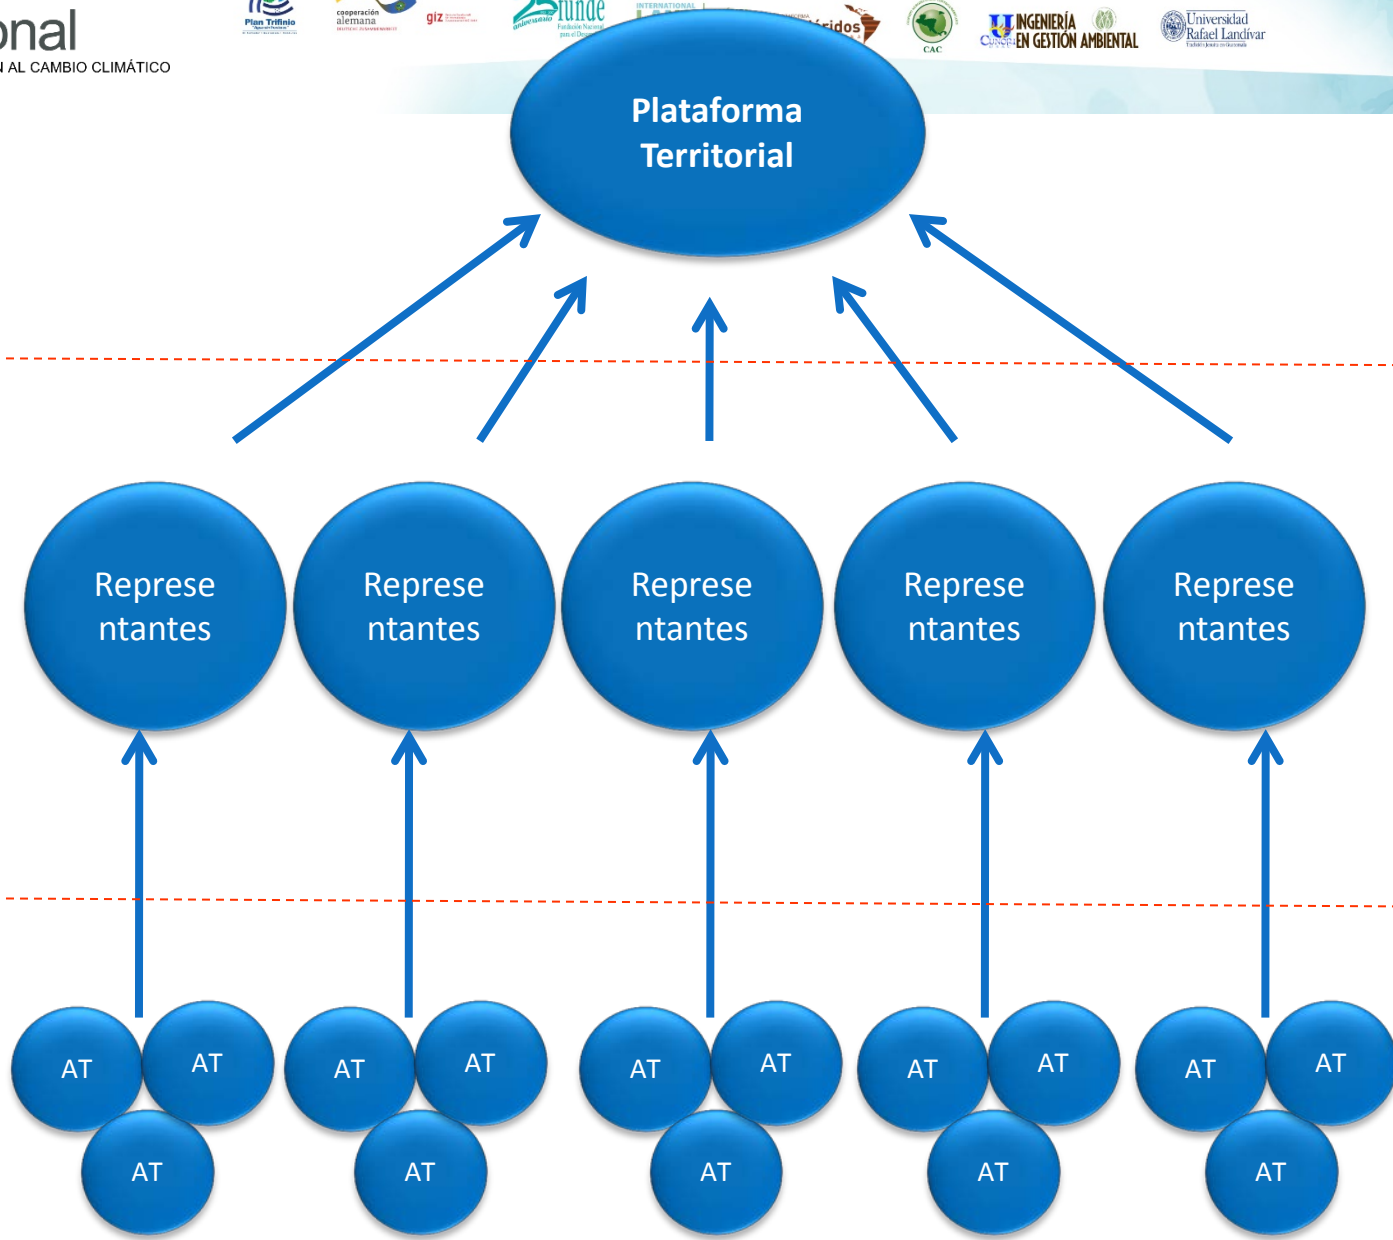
onal
N AL CAMBIO CLIMÁTICO

Plan Trifinio
cooperación alemana
giz
funde
INTERNATIONAL
Áridos
CAC
INGENIERÍA EN GESTIÓN AMBIENTAL
Universidad Rafael Landívar

Plataforma Territorial

Representantes

Representantes

Representantes

Representantes

Representantes

AT AT AT

AT AT AT

AT AT AT

AT AT AT

AT AT AT